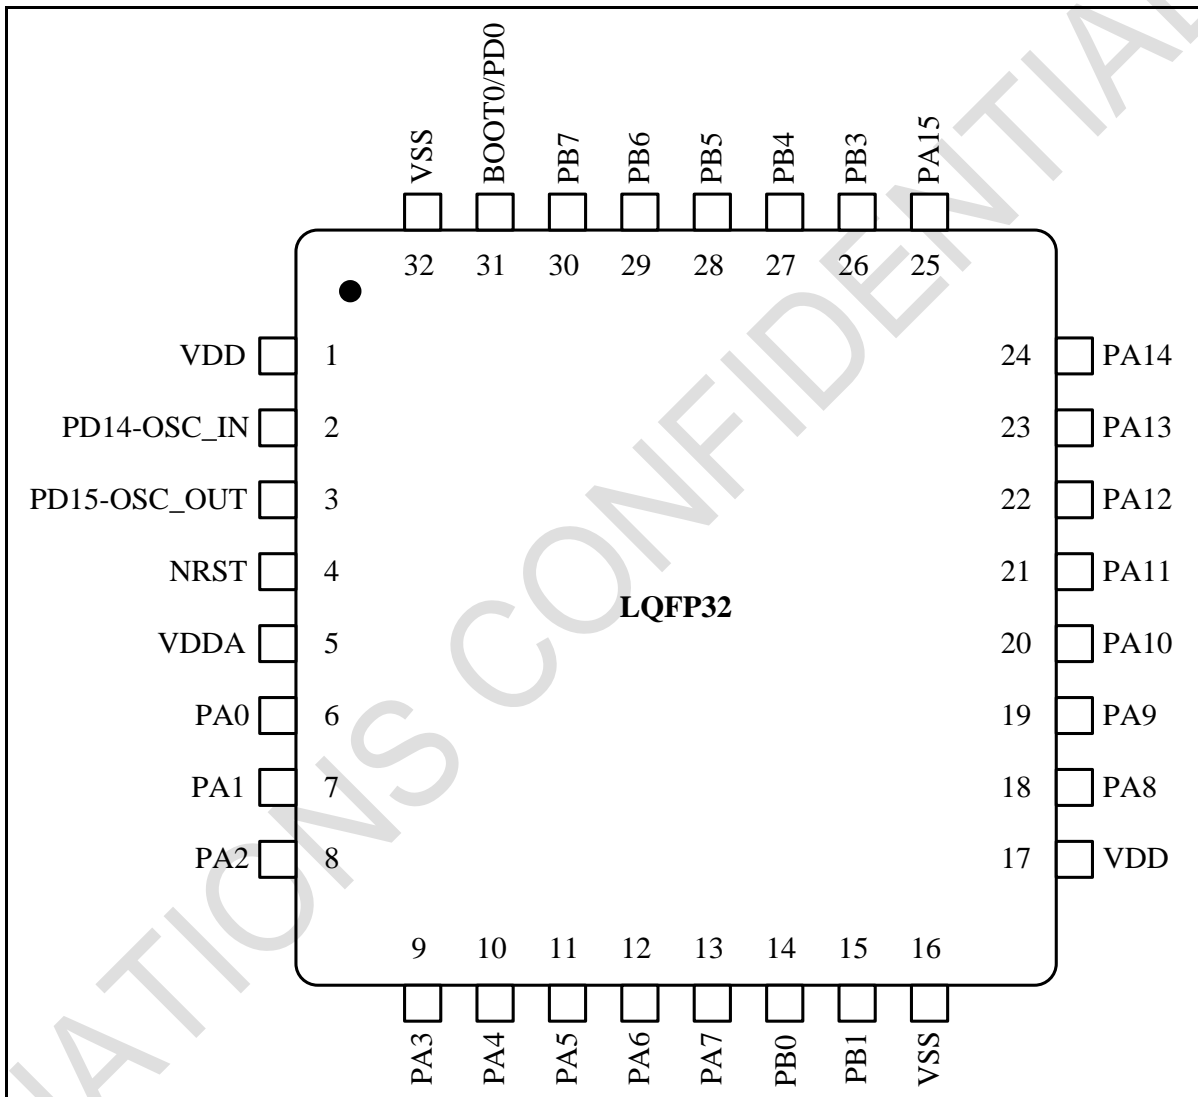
VSS
BOOT0/PD0
PB7
PB6
PB5
PB4
PB3
PA15

32 31 30 29 28 27 26 25

VDD 1
PD14-OSC_IN 2
PD15-OSC_OUT 3
NRST 4
VDDA 5
PA0 6
PA1 7
PA2 8

24 PA14
23 PA13
22 PA12
21 PA11
20 PA10
19 PA9
18 PA8
17 VDD

LQFP32

9 10 11 12 13 14 15 16

PA3
PA4
PA5
PA6
PA7
PB0
PB1
VSS

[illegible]ATIONS CONFIDENTIAL